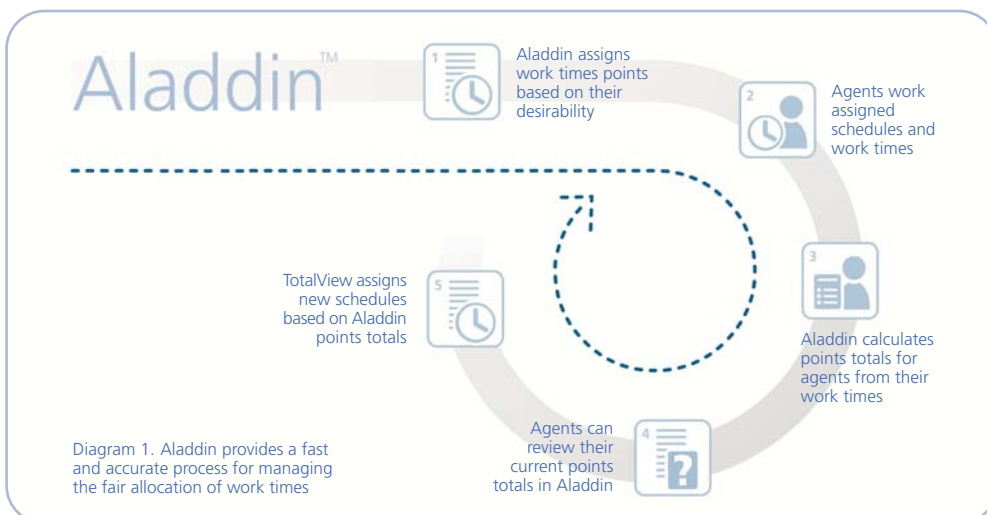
Aladdin™

1

Aladdin assigns work times points based on their desirability

2

Agents work assigned schedules and work times

3

Aladdin calculates points totals for agents from their work times

4

Agents can review their current points totals in Aladdin

5

TotalView assigns new schedules based on Aladdin points totals

Diagram 1. Aladdin provides a fast and accurate process for managing the fair allocation of work times